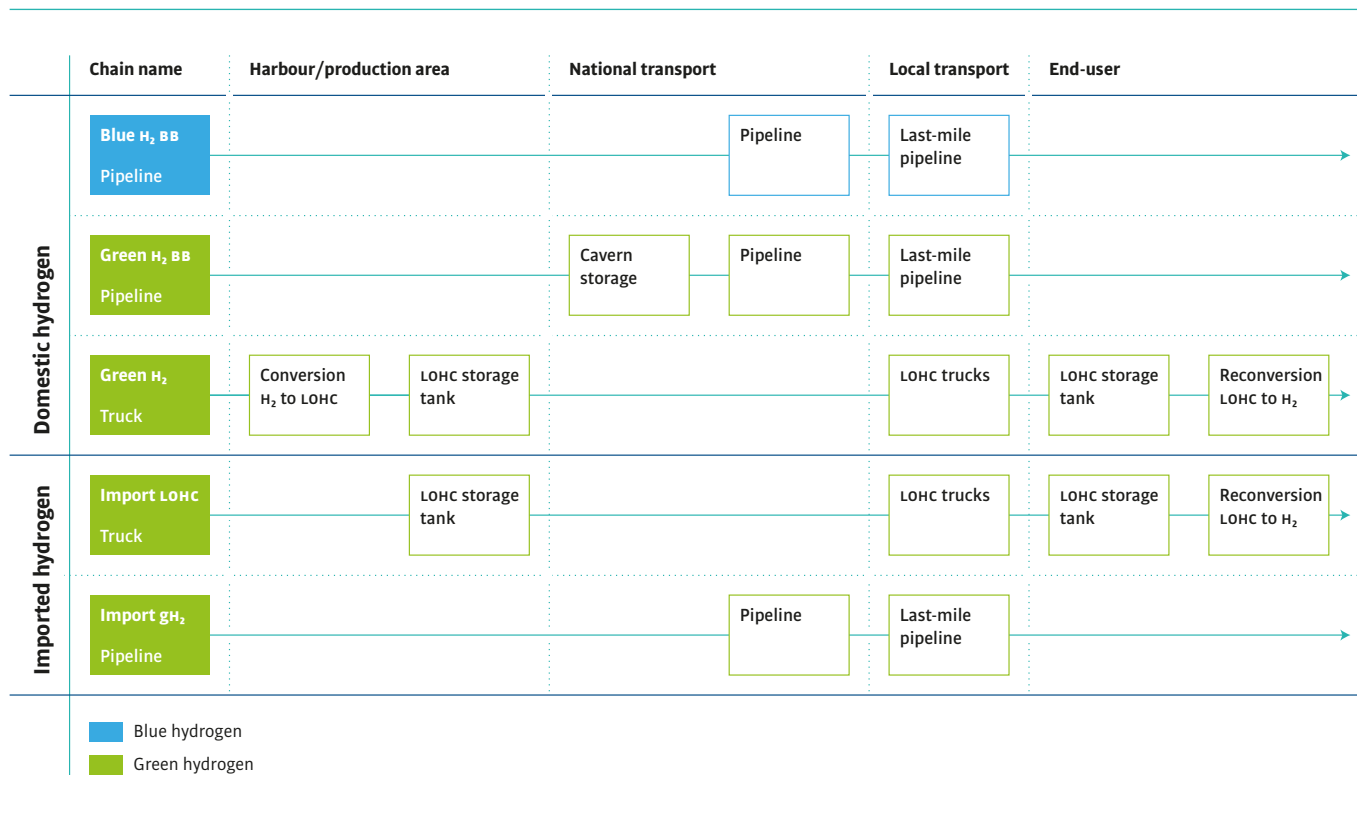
| | Chain name | Harbour/production area | | National transport | | Local transport | End-user | |
|---|---|---|---|---|---|---|---|---|
| Domestic hydrogen | Blue $H_2$ BB Pipeline | | | | Pipeline | Last-mile pipeline | | |
| | Green $H_2$ BB Pipeline | | | Cavern storage | Pipeline | Last-mile pipeline | | |
| | Green $H_2$ Truck | Conversion $H_2$ to LOHC | LOHC storage tank | | | LOHC trucks | LOHC storage tank | Reconversion LOHC to $H_2$ |
| Imported hydrogen | Import LOHC Truck | | LOHC storage tank | | | LOHC trucks | LOHC storage tank | Reconversion LOHC to $H_2$ |
| | Import $gH_2$ Pipeline | | | | Pipeline | Last-mile pipeline | | |

Blue hydrogen

Green hydrogen